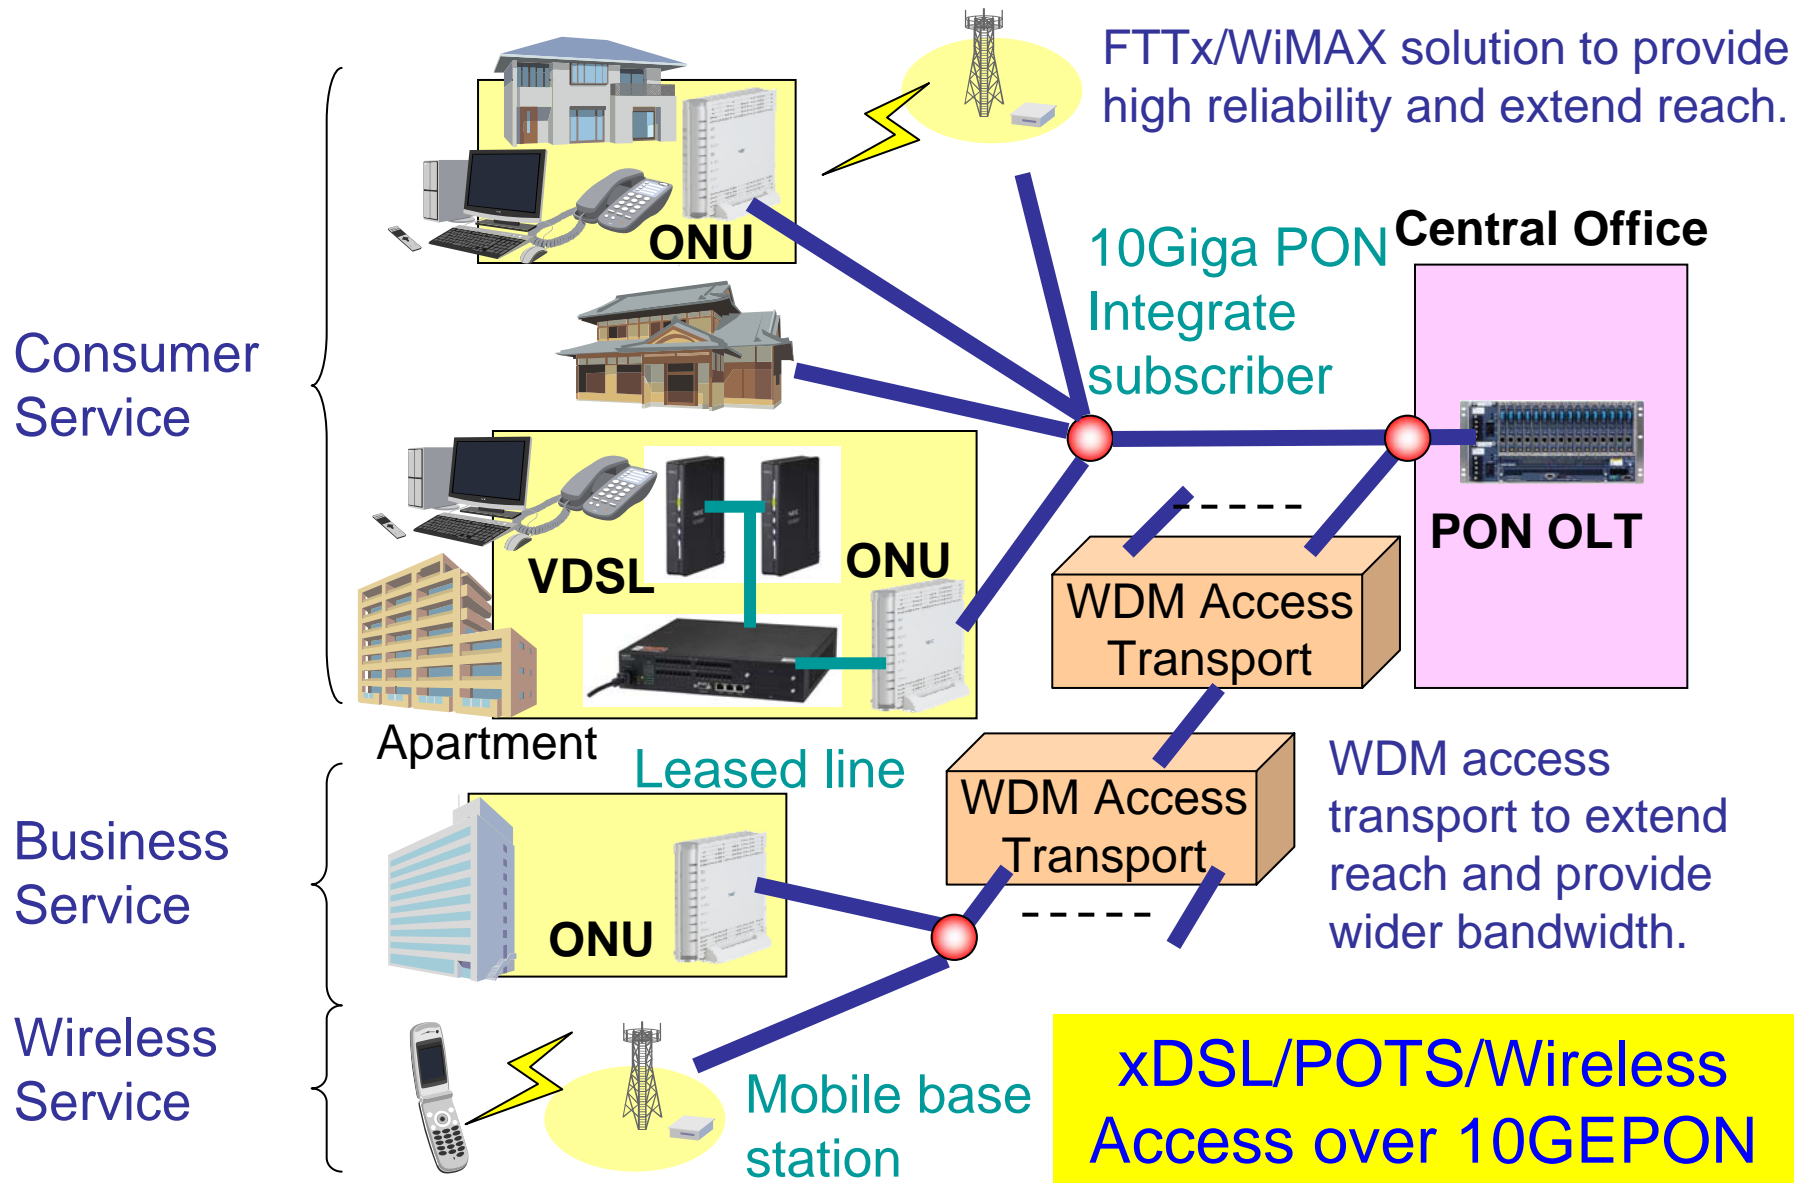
FTTx/WiMAX solution to provide high reliability and extend reach.

Consumer Service

ONU

10Giga PON Integrate subscriber

Central Office

VDSL

ONU

PON OLT

WDM Access Transport

Apartment

Leased line

WDM Access Transport

WDM access transport to extend reach and provide wider bandwidth.

Business Service

ONU

Wireless Service

Mobile base station

xDSL/POTS/Wireless Access over 10GEPON